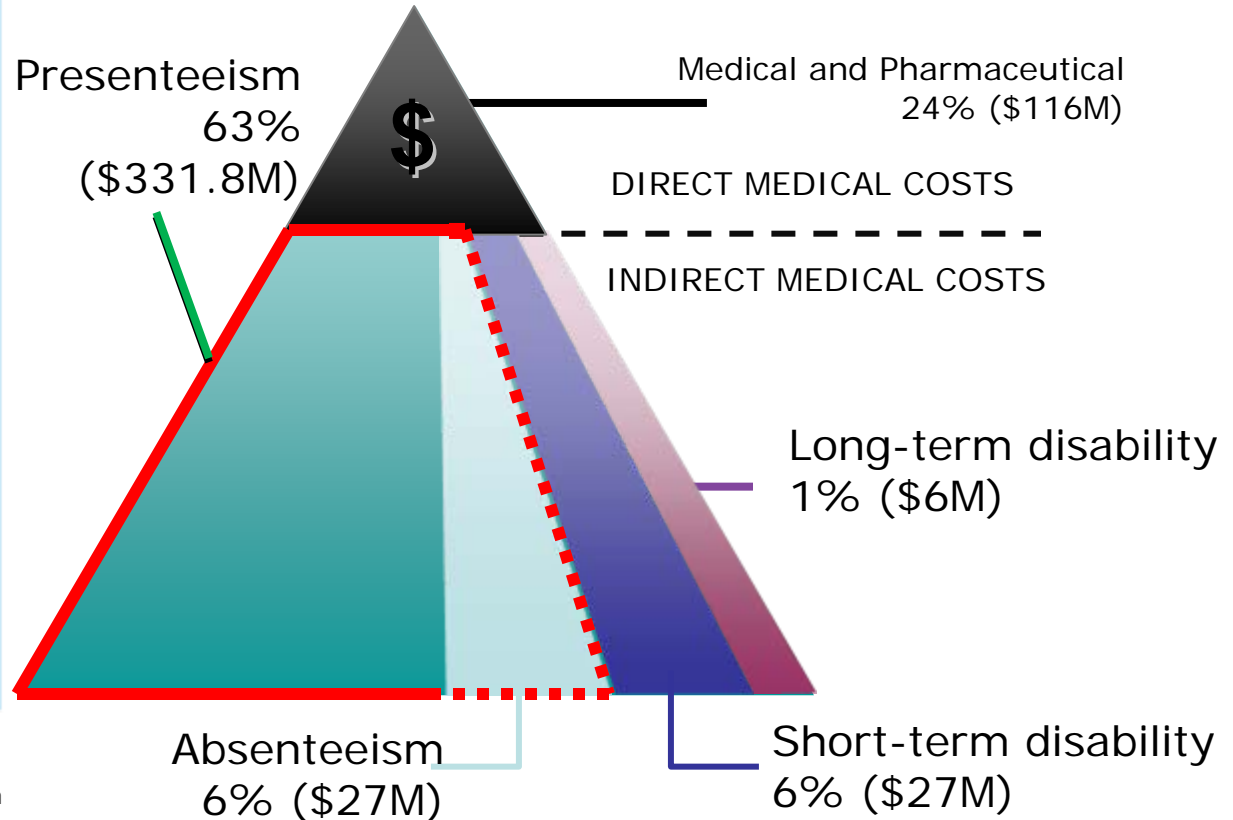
Presenteeism
63%
($331.8M)

$

Medical and Pharmaceutical
24% ($116M)

DIRECT MEDICAL COSTS

INDIRECT MEDICAL COSTS

Long-term disability
1% ($6M)

Absenteeism
6% ($27M)

Short-term disability
6% ($27M)